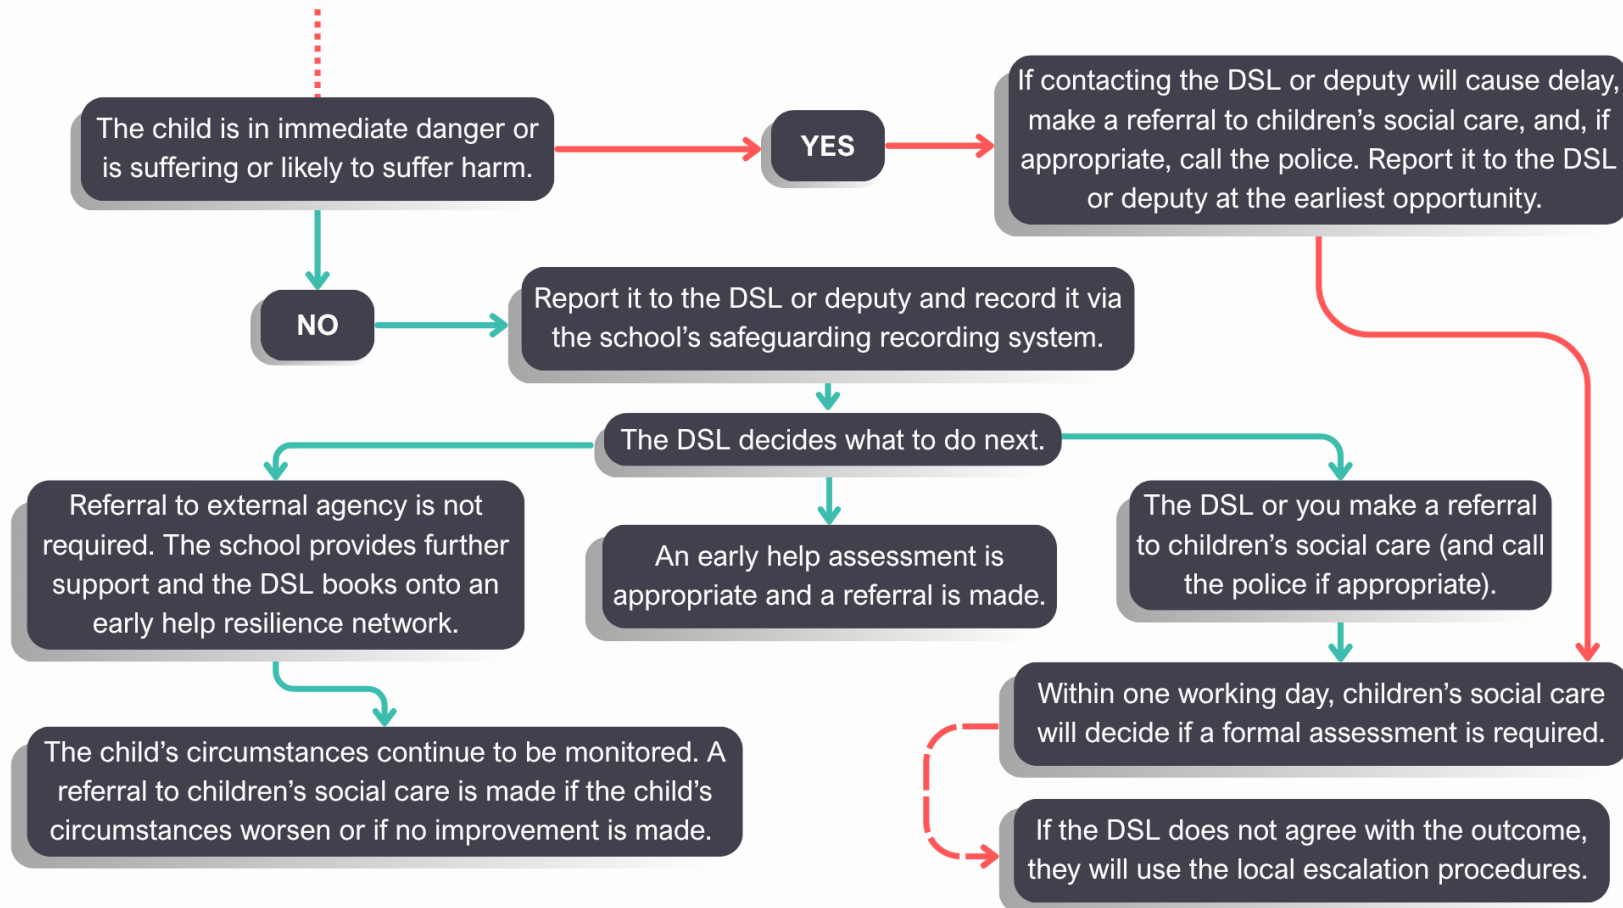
The child is in immediate danger or is suffering or likely to suffer harm.

YES

If contacting the DSL or deputy will cause delay, make a referral to children's social care, and, if appropriate, call the police. Report it to the DSL or deputy at the earliest opportunity.

NO

Report it to the DSL or deputy and record it via the school's safeguarding recording system.

The DSL decides what to do next.

Referral to external agency is not required. The school provides further support and the DSL books onto an early help resilience network.

An early help assessment is appropriate and a referral is made.

The DSL or you make a referral to children's social care (and call the police if appropriate).

Within one working day, children's social care will decide if a formal assessment is required.

The child's circumstances continue to be monitored. A referral to children's social care is made if the child's circumstances worsen or if no improvement is made.

If the DSL does not agree with the outcome, they will use the local escalation procedures.